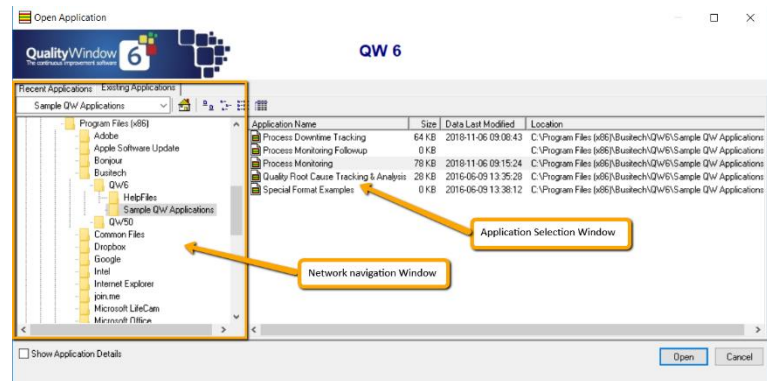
Open Application

QualityWindow 6
The continuous improvement software

QW 6

Recent Applications | Existing Applications

Sample QW Applications

Program Files (x86)
Adobe
Apple Software Update
Bonjour
Busitech
QW6
HelpFiles
Sample QW Applications
QW50
Common Files
Dropbox
Google
Intel
Internet Explorer
join.me
Microsoft LifeCam
Microsoft Office

| Application Name | Size | Data Last Modified | Location |
|---|---|---|---|
| Process Downtime Tracking | 64 KB | 2018-11-06 09:08:43 | C:\Program Files (x86)\Busitech\QW6\Sample QW Applications |
| Process Monitoring Followup | 0 KB | | C:\Program Files (x86)\Busitech\QW6\Sample QW Applications |
| Process Monitoring | 78 KB | 2018-11-06 09:15:24 | C:\Program Files (x86)\Busitech\QW6\Sample QW Applications |
| Quality Root Cause Tracking & Analysis | 28 KB | 2016-06-09 13:35:28 | C:\Program Files (x86)\Busitech\QW6\Sample QW Applications |
| Special Format Examples | 0 KB | 2016-06-09 13:38:12 | C:\Program Files (x86)\Busitech\QW6\Sample QW Applications |

Application Selection Window

Network navigation Window

Show Application Details

Open
Cancel